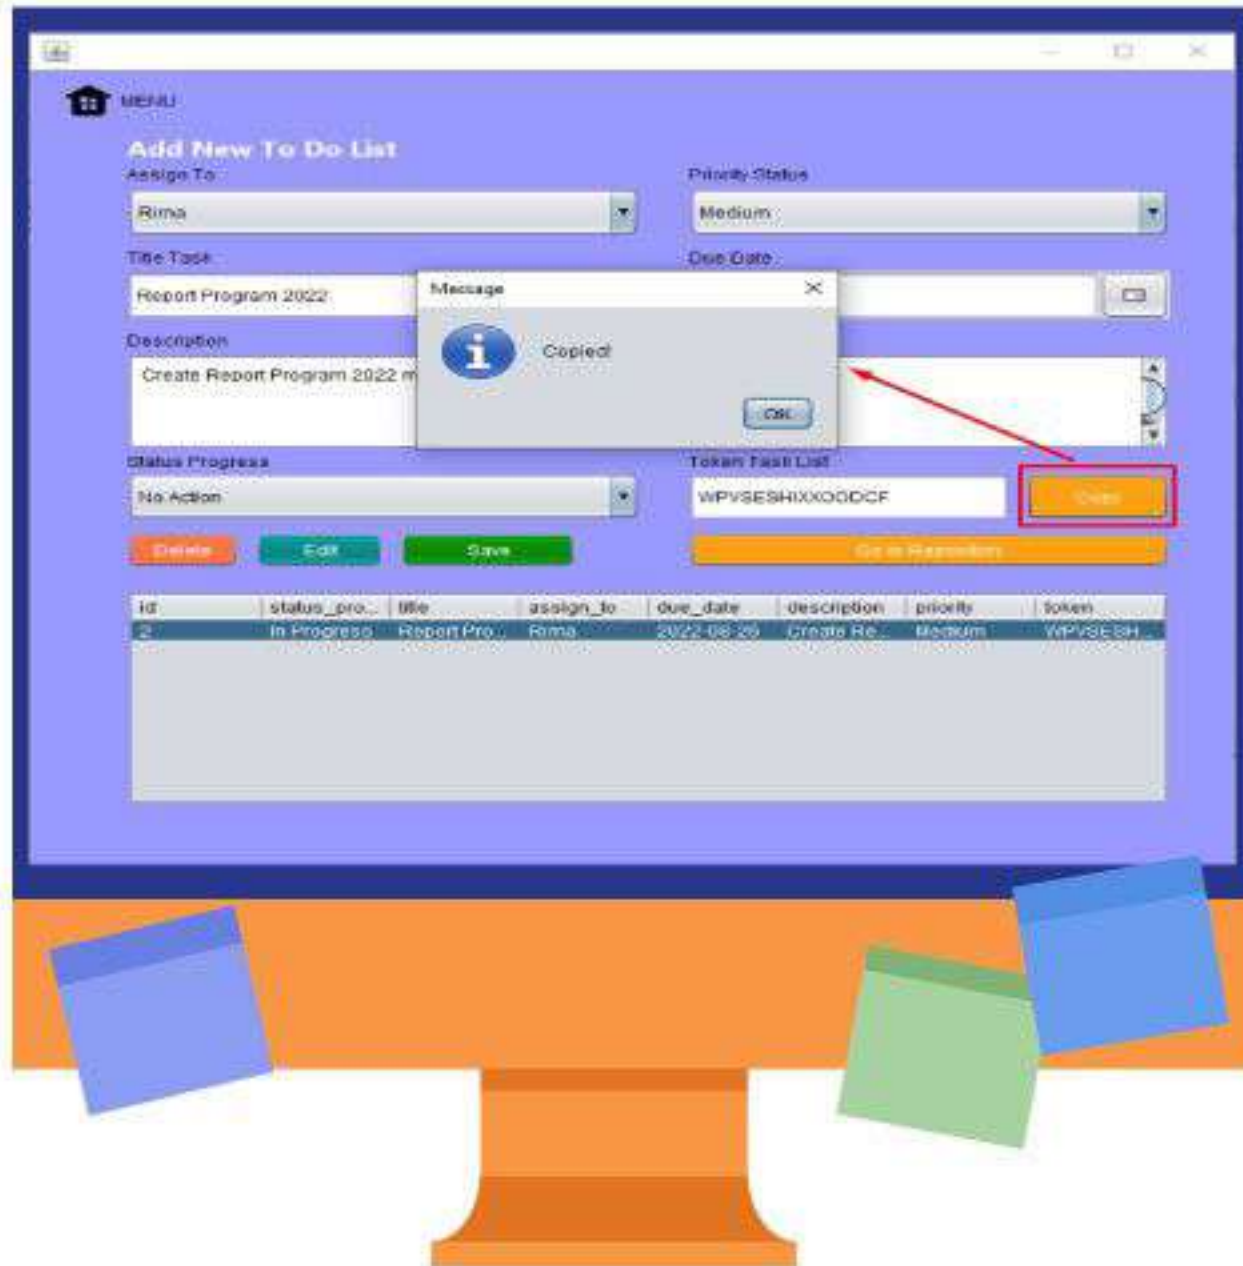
MENU

Add New To Do List

Assign To
Rima

Priority Status
Medium

Title Task
Report Program 2022

Due Date

Description
Create Report Program 2022 m

Message
Copied!
OK

Status Progress
No Action

Token Task List
WPVSESHIXXODDCF

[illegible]

Delete
Edit
Save
Go to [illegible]

| id | status_pro... | title | assign_to | due_date | description | priority | token |
|---|---|---|---|---|---|---|---|
| 2 | In Progress | Report Pro... | Rima | 2022-08-26 | Create Re... | Medium | WPVSESH... |